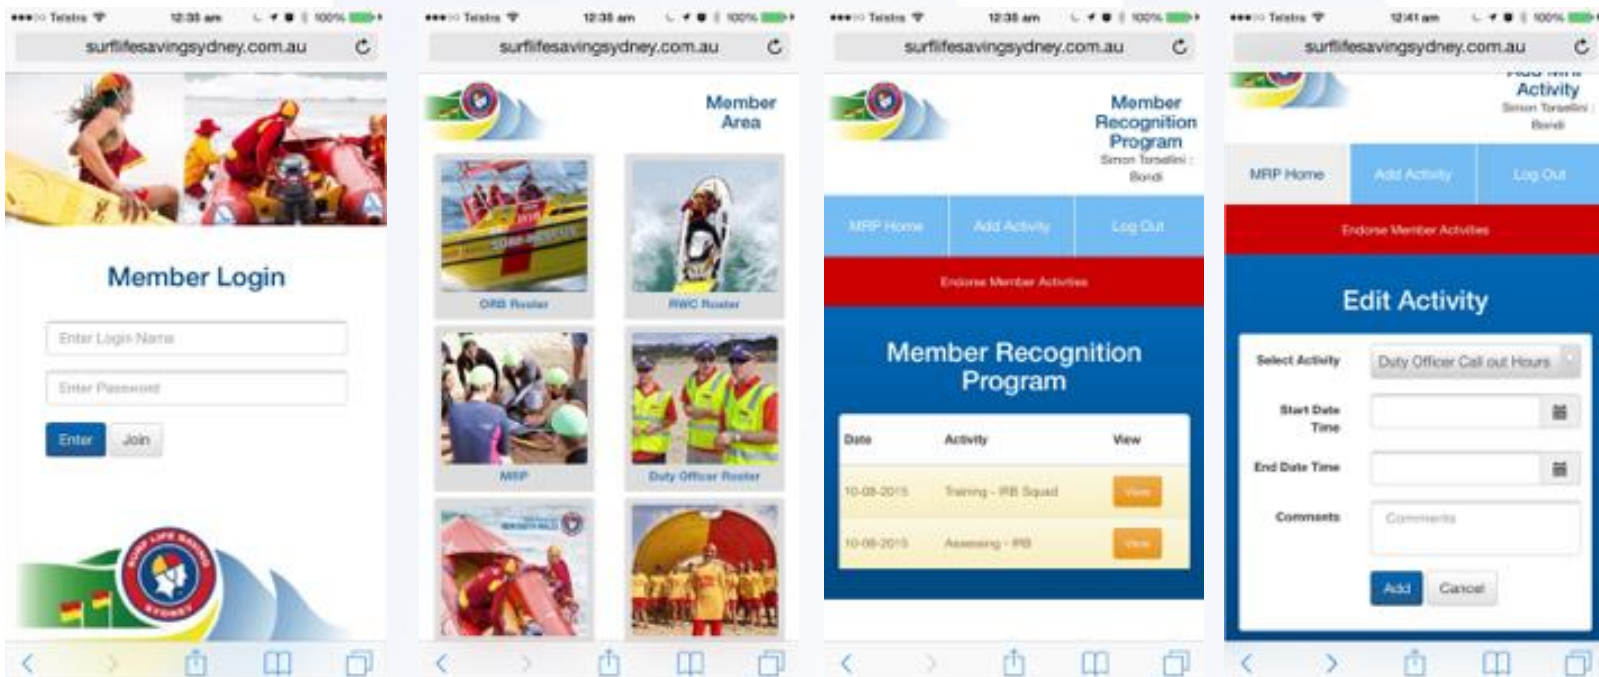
●●●○○ Telstra 12:35 am 100%
surflifesavingsydney.com.au

Member Login

Enter Login Name
Enter Password
Enter Join

SURF LIFE SAVING SYDNEY

●●●○○ Telstra 12:35 am 100%
surflifesavingsydney.com.au

Member Area

ORB Roster
RWC Roster
MRP
Duty Officer Roster

●●●○○ Telstra 12:35 am 100%
surflifesavingsydney.com.au

Member Recognition Program
Simon Torsellini : Bondi

MRP Home Add Activity Log Out

Endorse Member Activities

Member Recognition Program

| Date | Activity | View |
|---|---|---|
| 10-08-2015 | Training - IRB Squad | View |
| 10-08-2015 | Assessing - IRB | View |

●●●○○ Telstra 12:41 am 100%
surflifesavingsydney.com.au

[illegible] Activity
Simon Torsellini : Bondi

MRP Home Add Activity Log Out

Endorse Member Activities

Edit Activity

Select Activity Duty Officer Call out Hours
Start Date Time
End Date Time
Comments Comments
Add Cancel